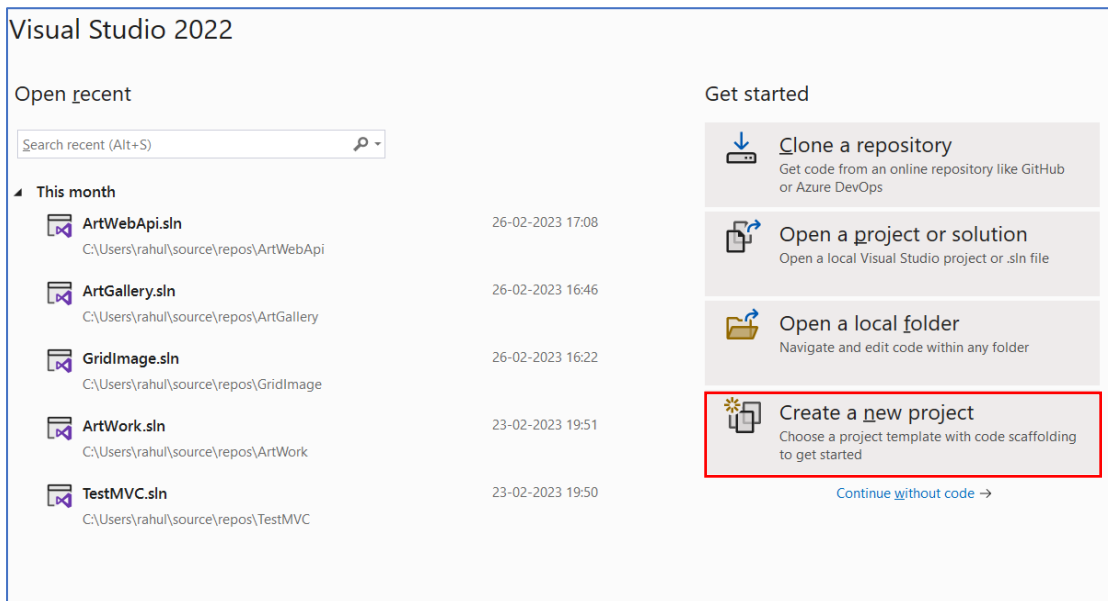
Visual Studio 2022

Open recent

Search recent (Alt+S)

This month

ArtWebApi.sln
C:\Users\rahul\source\repos\ArtWebApi
26-02-2023 17:08

ArtGallery.sln
C:\Users\rahul\source\repos\ArtGallery
26-02-2023 16:46

GridImage.sln
C:\Users\rahul\source\repos\GridImage
26-02-2023 16:22

ArtWork.sln
C:\Users\rahul\source\repos\ArtWork
23-02-2023 19:51

TestMVC.sln
C:\Users\rahul\source\repos\TestMVC
23-02-2023 19:50

Get started

Clone a repository
Get code from an online repository like GitHub or Azure DevOps

Open a project or solution
Open a local Visual Studio project or .sln file

Open a local folder
Navigate and edit code within any folder

Create a new project
Choose a project template with code scaffolding to get started

Continue without code →